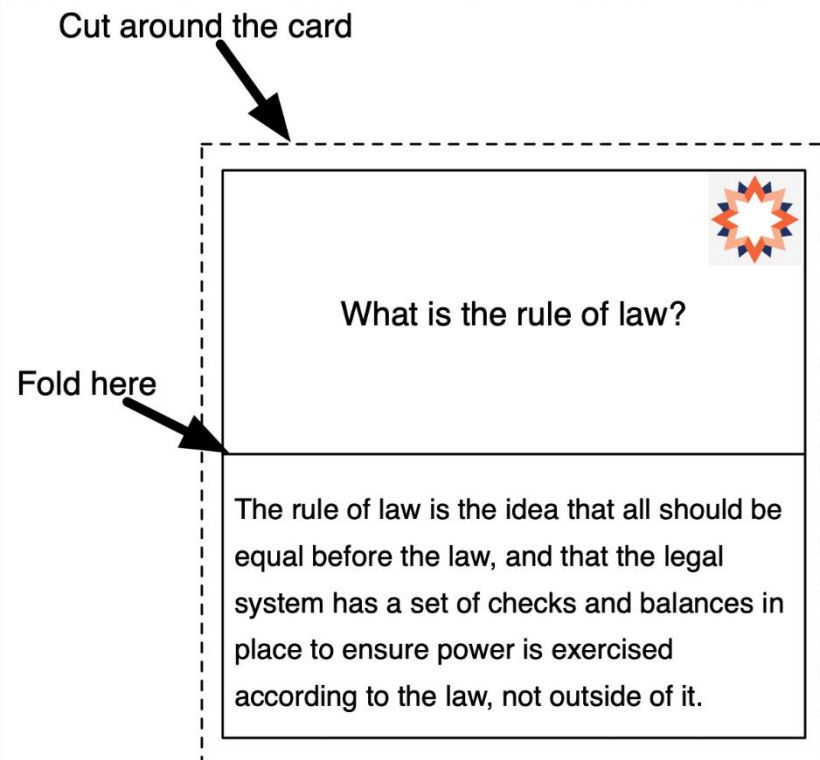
Cut around the card

What is the rule of law?

Fold here

The rule of law is the idea that all should be equal before the law, and that the legal system has a set of checks and balances in place to ensure power is exercised according to the law, not outside of it.